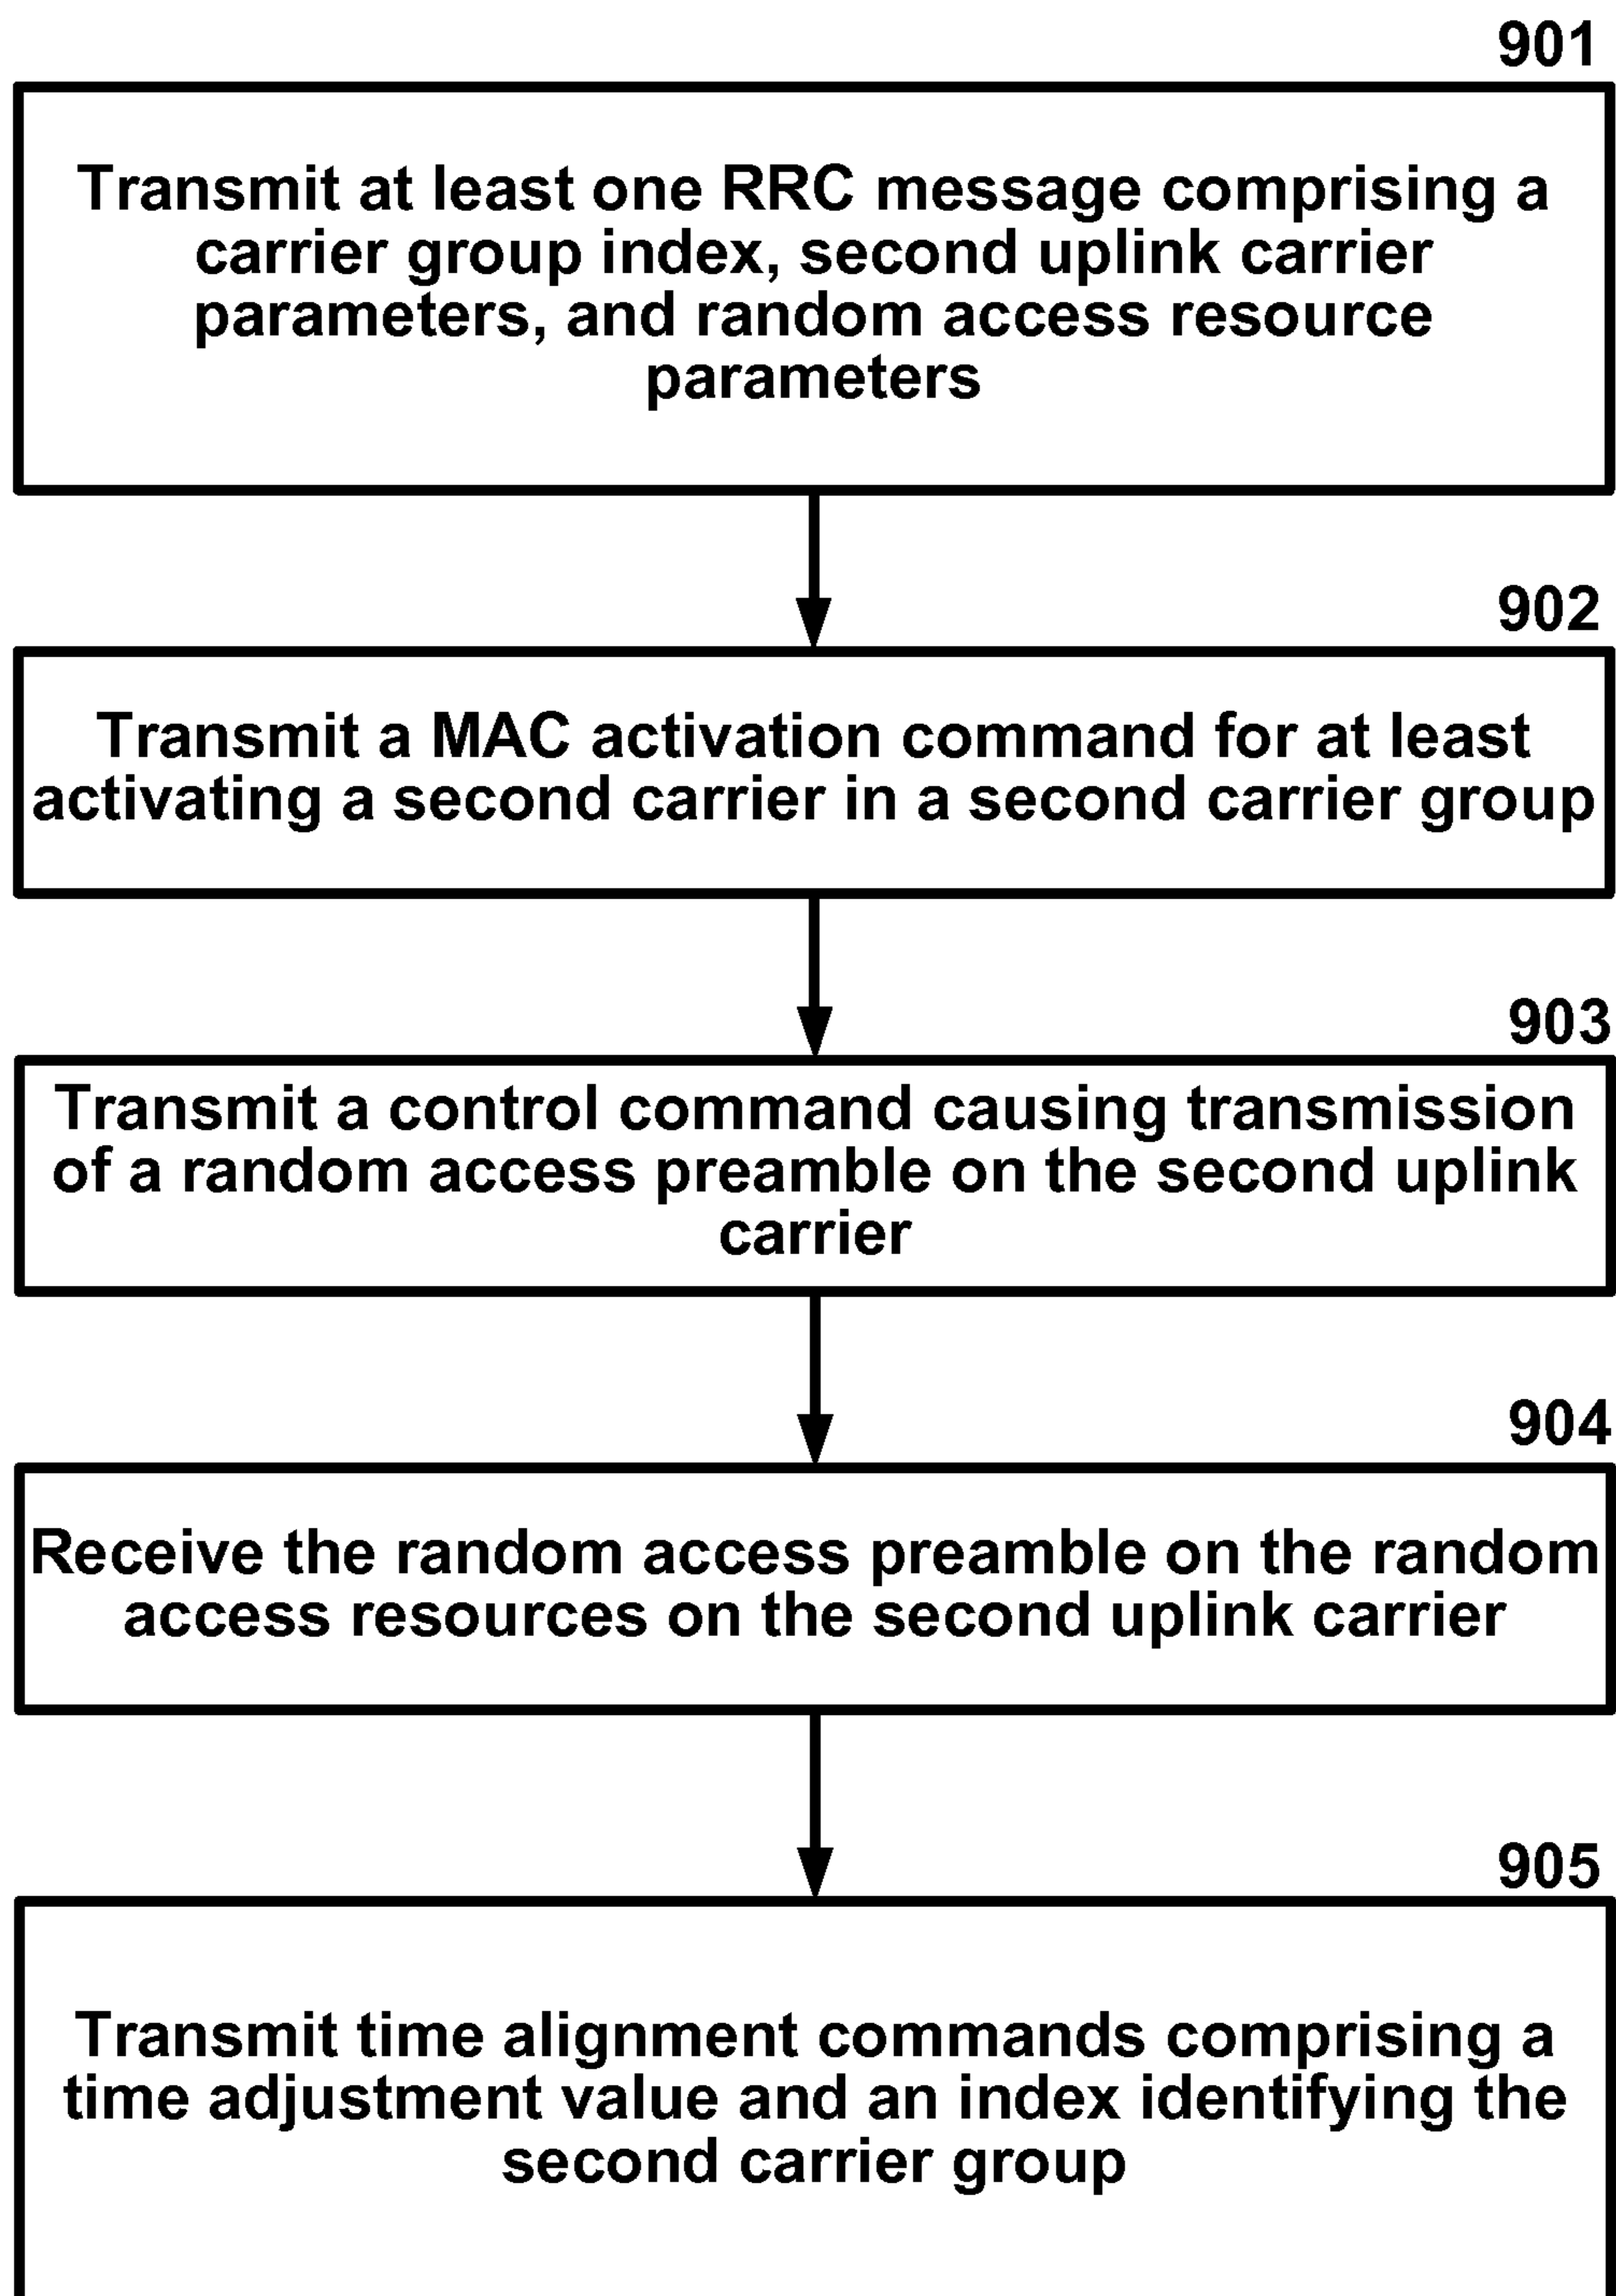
901

Transmit at least one RRC message comprising a carrier group index, second uplink carrier parameters, and random access resource parameters

902

Transmit a MAC activation command for at least activating a second carrier in a second carrier group

903

Transmit a control command causing transmission of a random access preamble on the second uplink carrier

904

Receive the random access preamble on the random access resources on the second uplink carrier

905

Transmit time alignment commands comprising a time adjustment value and an index identifying the second carrier group